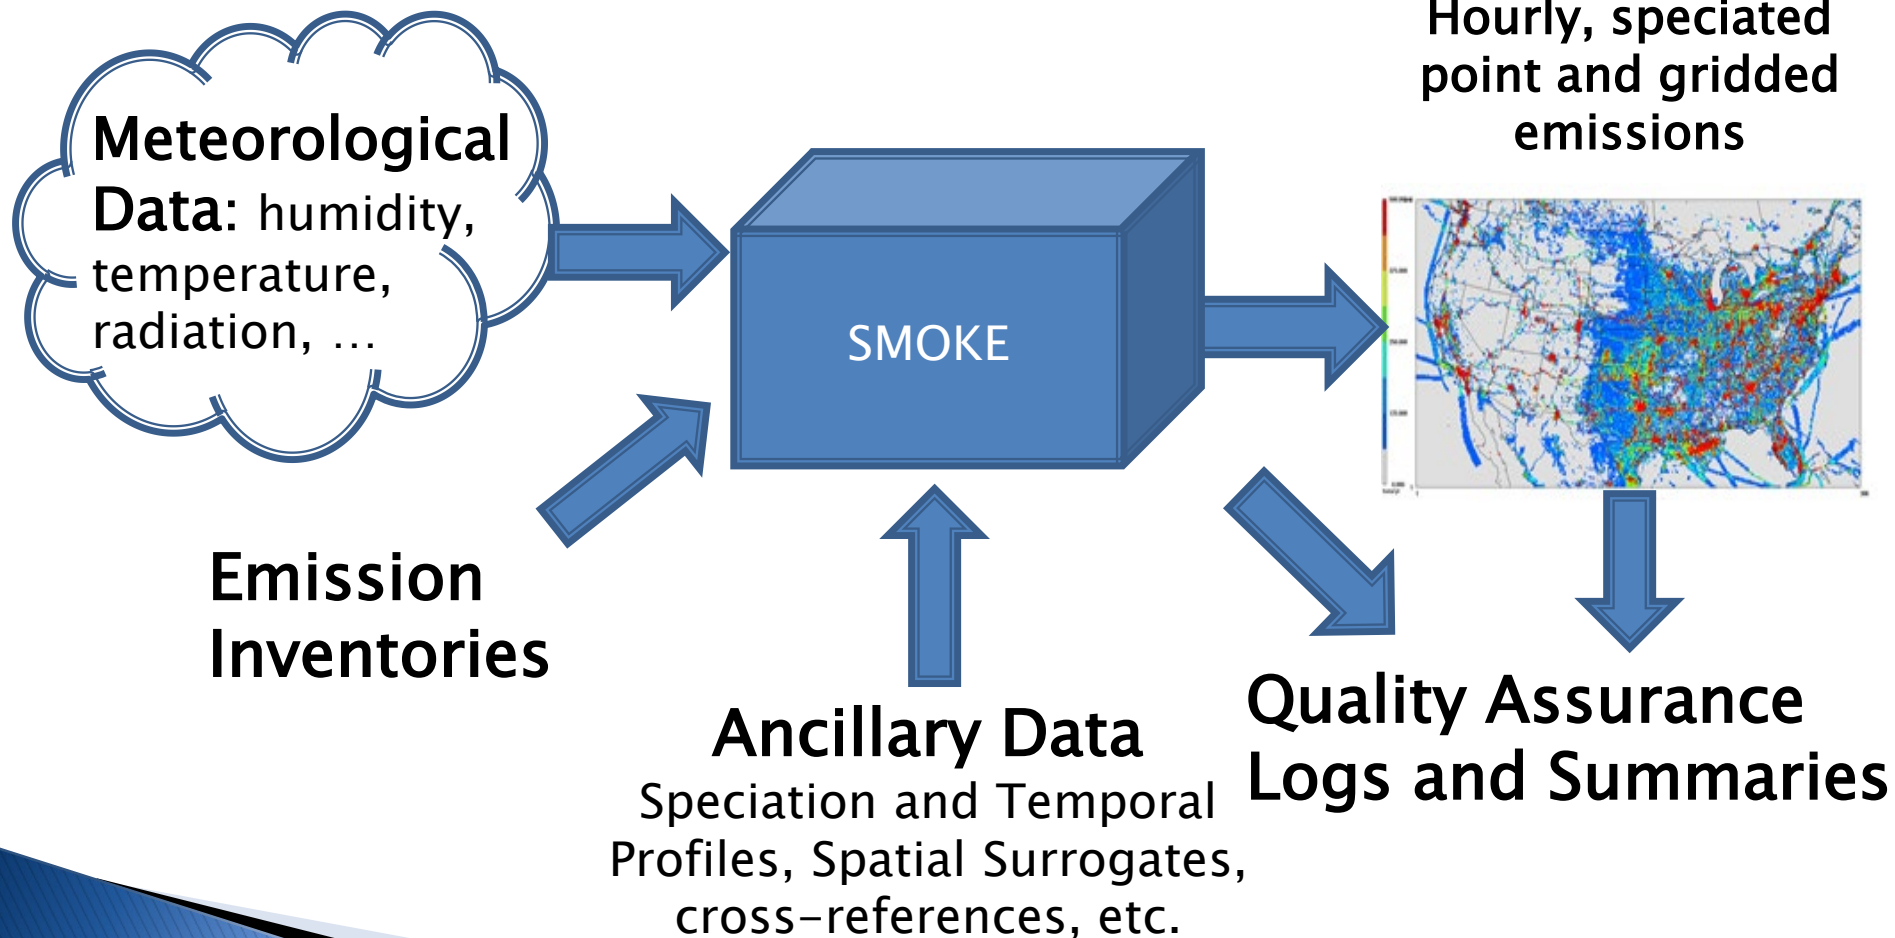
Meteorological Data: humidity, temperature, radiation, …

SMOKE

Hourly, speciated point and gridded emissions

Emission Inventories

Ancillary Data
Speciation and Temporal Profiles, Spatial Surrogates, cross-references, etc.

Quality Assurance Logs and Summaries